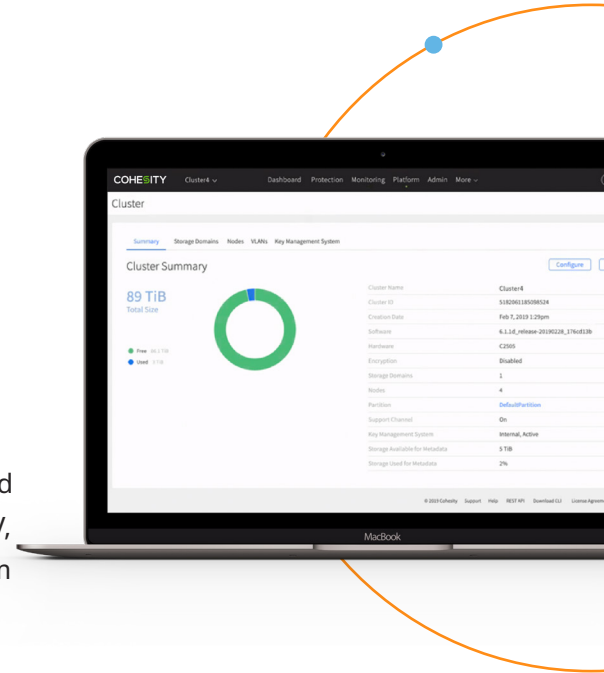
COHESITY Cluster4

Dashboard Protection Monitoring Platform Admin More

Cluster

Summary Storage Domains Nodes VLANs Key Management System

Cluster Summary

Configure

89 TiB
Total Size

Free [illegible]
Used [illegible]

| | |
|---|---|
| Cluster Name | Cluster4 |
| Cluster ID | 5182061185098524 |
| Creation Date | Feb 7, 2019 1:29pm |
| Software | 6.1.1d_release-20190228_176cd13b |
| Hardware | C2505 |
| Encryption | Disabled |
| Storage Domains | 1 |
| Nodes | 4 |
| Partition | DefaultPartition |
| Support Channel | On |
| Key Management System | Internal, Active |
| Storage Available for Metadata | 5 TiB |
| Storage Used for Metadata | 2% |

© 2019 Cohesity Support Help REST API Download CLI License Agreem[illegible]

MacBook

d
y,
n